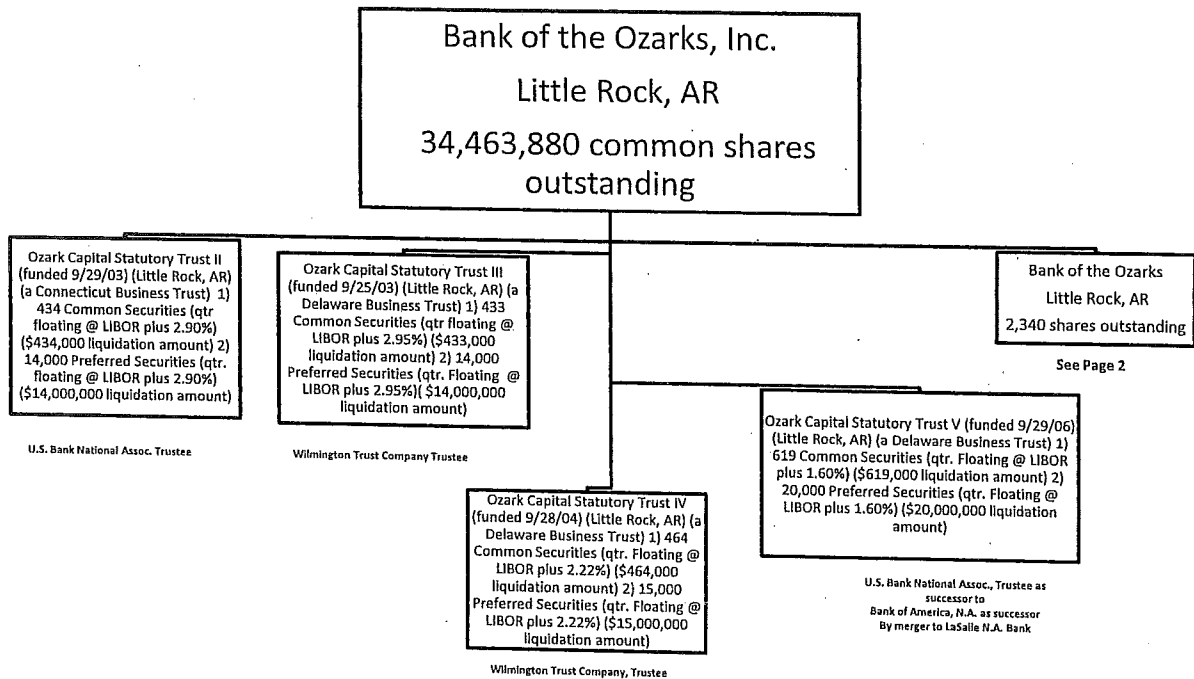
Bank of the Ozarks, Inc.
Little Rock, AR
34,463,880 common shares outstanding

Ozark Capital Statutory Trust II (funded 9/29/03) (Little Rock, AR) (a Connecticut Business Trust) 1) 434 Common Securities (qtr floating @ LIBOR plus 2.90%) ($434,000 liquidation amount) 2) 14,000 Preferred Securities (qtr. floating @ LIBOR plus 2.90%) ($14,000,000 liquidation amount)

U.S. Bank National Assoc. Trustee

Ozark Capital Statutory Trust III (funded 9/25/03) (Little Rock, AR) (a Delaware Business Trust) 1) 433 Common Securities (qtr floating @ LIBOR plus 2.95%) ($433,000 liquidation amount) 2) 14,000 Preferred Securities (qtr. Floating @ LIBOR plus 2.95%)( $14,000,000 liquidation amount)

Wilmington Trust Company Trustee

Bank of the Ozarks
Little Rock, AR
2,340 shares outstanding

See Page 2

Ozark Capital Statutory Trust IV (funded 9/28/04) (Little Rock, AR) (a Delaware Business Trust) 1) 464 Common Securities (qtr. Floating @ LIBOR plus 2.22%) ($464,000 liquidation amount) 2) 15,000 Preferred Securities (qtr. Floating @ LIBOR plus 2.22%) ($15,000,000 liquidation amount)

Wilmington Trust Company, Trustee

Ozark Capital Statutory Trust V (funded 9/29/06) (Little Rock, AR) (a Delaware Business Trust) 1) 619 Common Securities (qtr. Floating @ LIBOR plus 1.60%) ($619,000 liquidation amount) 2) 20,000 Preferred Securities (qtr. Floating @ LIBOR plus 1.60%) ($20,000,000 liquidation amount)

U.S. Bank National Assoc., Trustee as successor to
Bank of America, N.A. as successor
By merger to LaSalle N.A. Bank